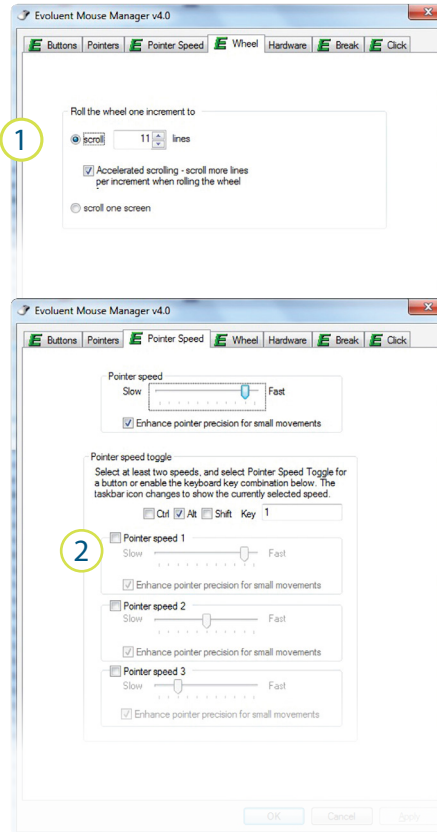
Evoluent Mouse Manager v4.0

Buttons | Pointers | Pointer Speed | Wheel | Hardware | Break | Click

Roll the wheel one increment to

1

scroll 11 lines

Accelerated scrolling - scroll more lines per increment when rolling the wheel

scroll one screen

Evoluent Mouse Manager v4.0

Buttons | Pointers | Pointer Speed | Wheel | Hardware | Break | Click

Pointer speed

Slow Fast

Enhance pointer precision for small movements

Pointer speed toggle

Select at least two speeds, and select Pointer Speed Toggle for a button or enable the keyboard key combination below. The taskbar icon changes to show the currently selected speed.

Ctrl Alt Shift Key 1

2

Pointer speed 1

Slow Fast

Enhance pointer precision for small movements

Pointer speed 2

Slow Fast

Enhance pointer precision for small movements

Pointer speed 3

Slow Fast

Enhance pointer precision for small movements

OK Cancel Apply